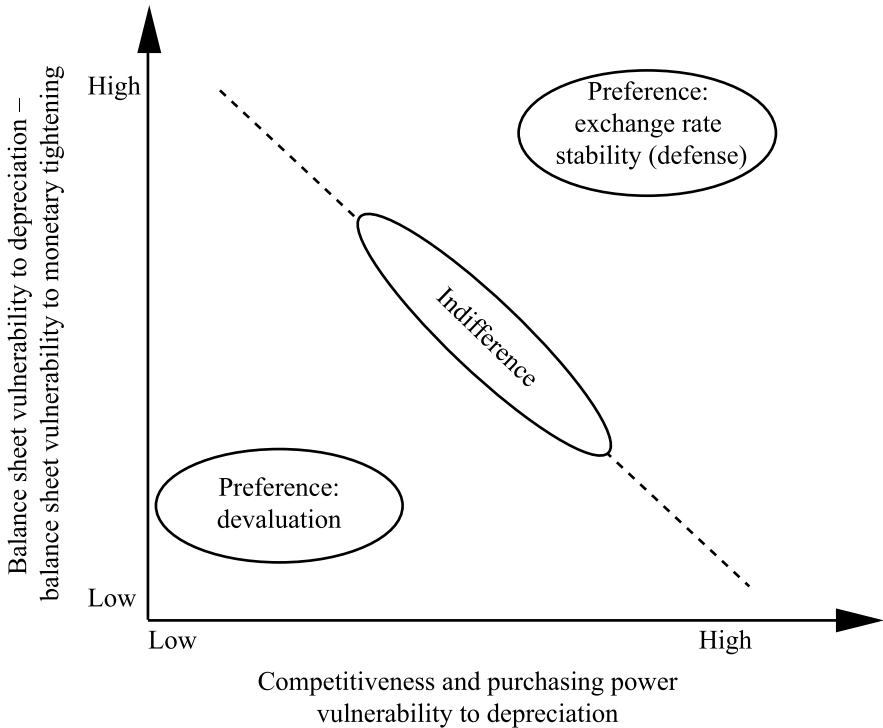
Balance sheet vulnerability to depreciation – balance sheet vulnerability to monetary tightening

High

Low

Preference: exchange rate stability (defense)

Indifference

Preference: devaluation

Low

High

Competitiveness and purchasing power vulnerability to depreciation